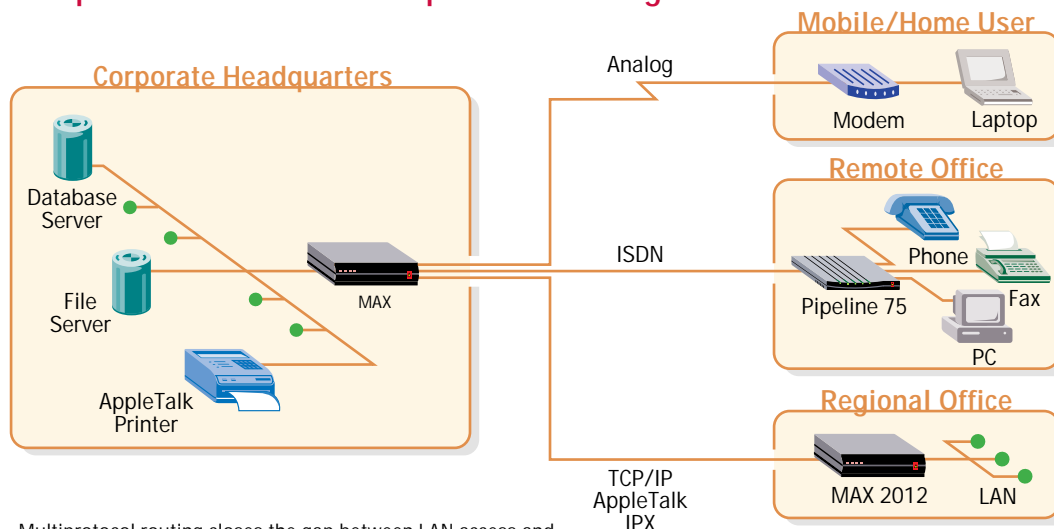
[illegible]

Mobile/Home User

Analog

Modem

Laptop

Corporate Headquarters

Database Server

File Server

AppleTalk Printer

MAX

ISDN

Remote Office

Phone

Fax

Pipeline 75

PC

Regional Office

TCP/IP
AppleTalk
IPX

MAX 2012

LAN

Multiprotocol routing closes the gap between LAN access and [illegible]